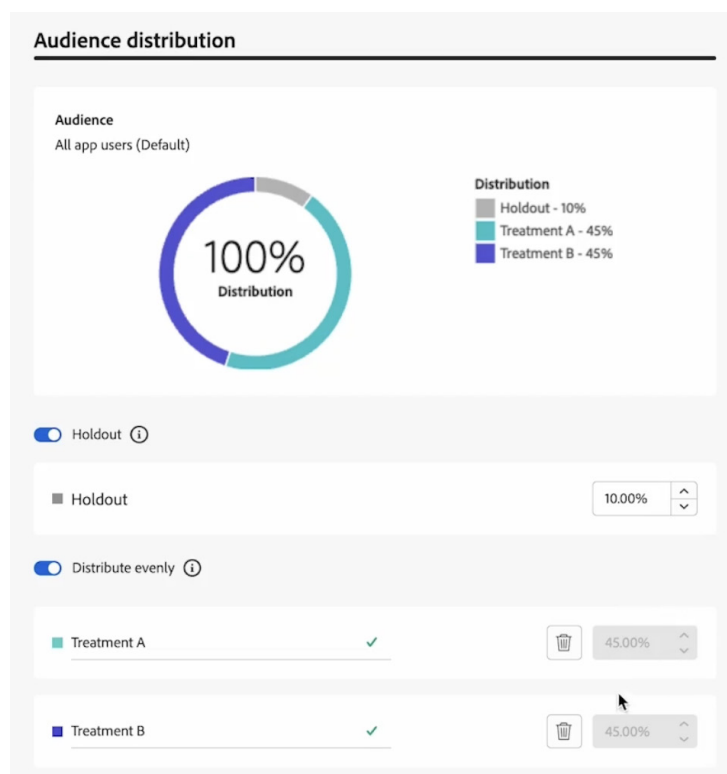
Audience distribution

Audience
All app users (Default)

100%
Distribution

Distribution
Holdout - 10%
Treatment A - 45%
Treatment B - 45%

Holdout

Holdout
10.00%

Distribute evenly

Treatment A
45.00%

Treatment B
45.00%